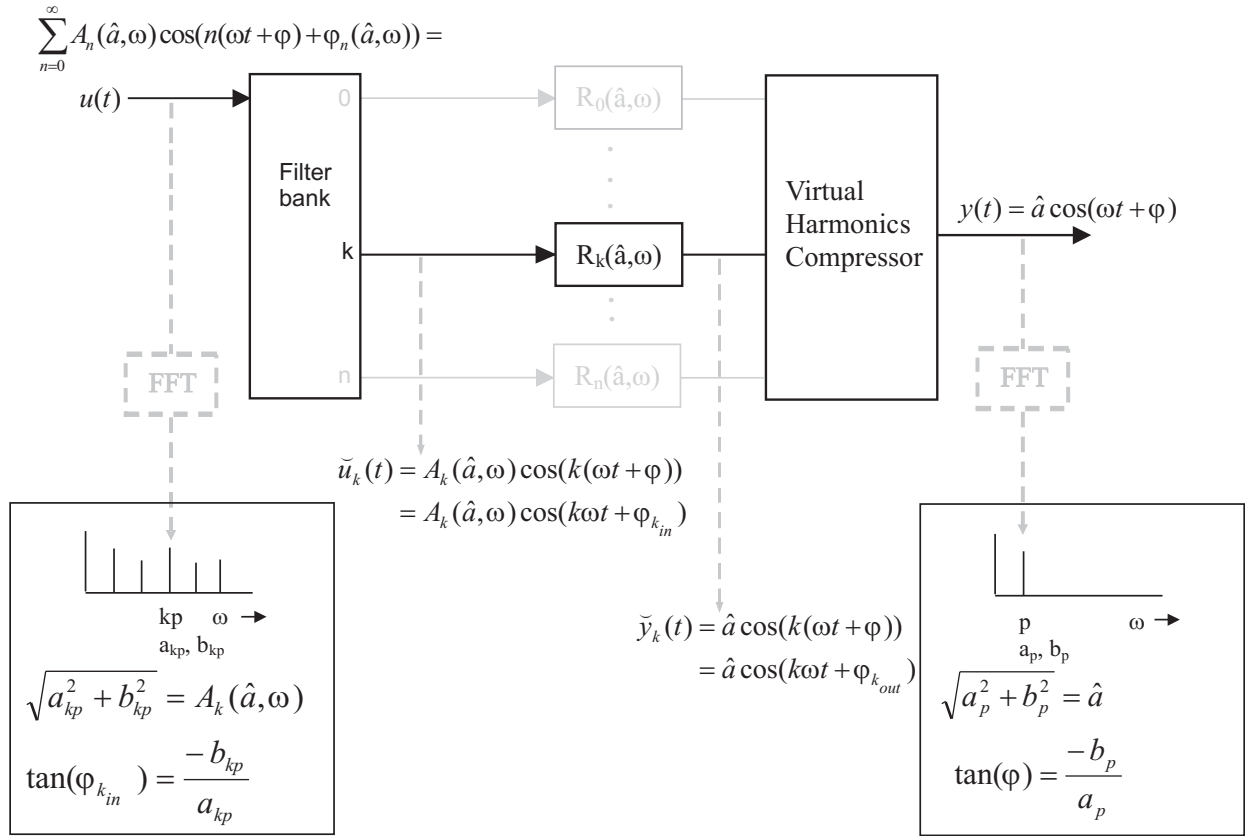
$\sum_{n=0}^{\infty} A_n(\hat{a},\omega)\cos(n(\omega t+\varphi)+\varphi_n(\hat{a},\omega)) =$

$u(t)$

Filter bank

0

k

n

$R_0(\hat{a},\omega)$

$R_k(\hat{a},\omega)$

$R_n(\hat{a},\omega)$

Virtual Harmonics Compressor

$y(t) = \hat{a}\cos(\omega t+\varphi)$

FFT

FFT

$\breve{u}_k(t) = A_k(\hat{a},\omega)\cos(k(\omega t+\varphi))$
$= A_k(\hat{a},\omega)\cos(k\omega t+\varphi_{k_{in}})$

$\breve{y}_k(t) = \hat{a}\cos(k(\omega t+\varphi))$
$= \hat{a}\cos(k\omega t+\varphi_{k_{out}})$

kp ω →

$a_{kp}$, $b_{kp}$

$\sqrt{a_{kp}^2+b_{kp}^2} = A_k(\hat{a},\omega)$

$\tan(\varphi_{k_{in}}) = \frac{-b_{kp}}{a_{kp}}$

p ω →

$a_p$, $b_p$

$\sqrt{a_p^2+b_p^2} = \hat{a}$

$\tan(\varphi) = \frac{-b_p}{a_p}$